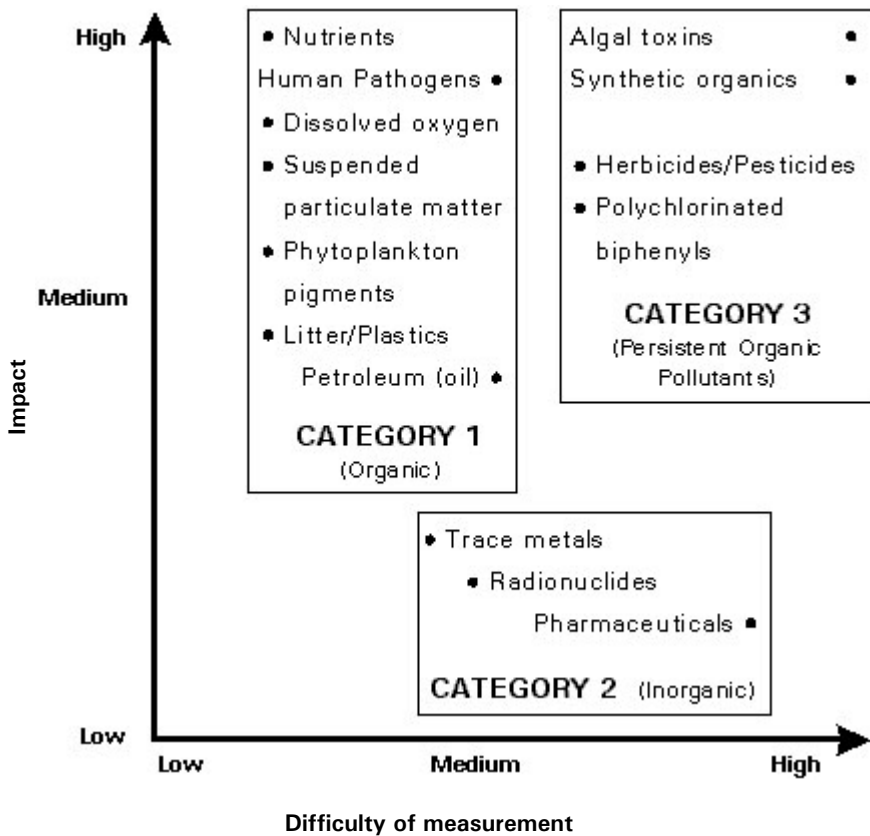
High

Medium

Low

Impact

• Nutrients
Human Pathogens •
• Dissolved oxygen
• Suspended particulate matter
• Phytoplankton pigments
• Litter/Plastics
Petroleum (oil) •

CATEGORY 1
(Organic)

Algal toxins •
Synthetic organics •
• Herbicides/Pesticides
• Polychlorinated biphenyls

CATEGORY 3
(Persistent Organic Pollutants)

• Trace metals
• Radionuclides
Pharmaceuticals •

CATEGORY 2 (Inorganic)

Low

Medium

High

Difficulty of measurement